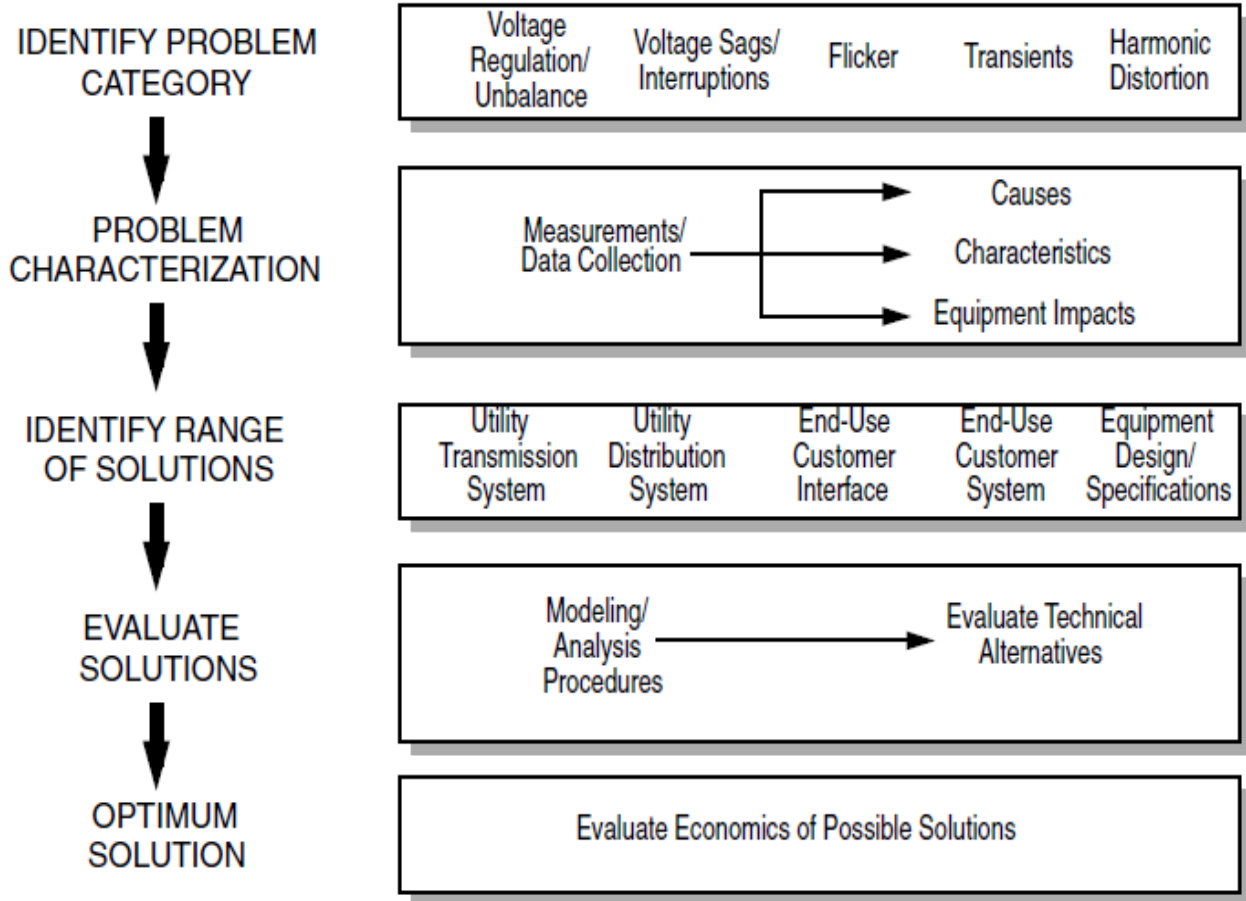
IDENTIFY PROBLEM CATEGORY

Voltage Regulation/ Unbalance

Voltage Sags/ Interruptions

Flicker

Transients

Harmonic Distortion

PROBLEM CHARACTERIZATION

Measurements/ Data Collection

Causes

Characteristics

Equipment Impacts

IDENTIFY RANGE OF SOLUTIONS

Utility Transmission System

Utility Distribution System

End-Use Customer Interface

End-Use Customer System

Equipment Design/ Specifications

EVALUATE SOLUTIONS

Modeling/ Analysis Procedures

Evaluate Technical Alternatives

OPTIMUM SOLUTION

Evaluate Economics of Possible Solutions